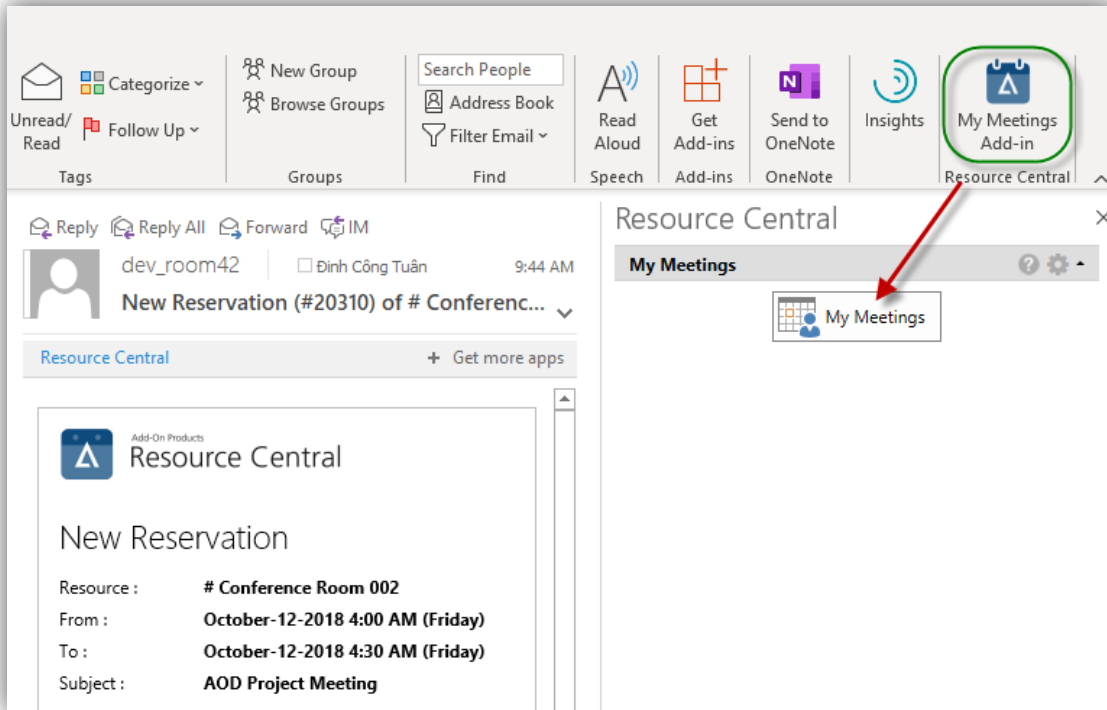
Unread/ Read

Categorize

Follow Up

Tags

New Group

Browse Groups

Groups

Search People

Address Book

Filter Email

Find

Read Aloud

Speech

Get Add-ins

Add-ins

Send to OneNote

OneNote

Insights

My Meetings Add-in

Resource Central

Reply Reply All Forward IM

dev_room42

Đinh Công Tuân

9:44 AM

New Reservation (#20310) of # Conferenc...

Resource Central

+ Get more apps

Add-On Products
Resource Central

New Reservation

| | |
|---|---|
| Resource : | # Conference Room 002 |
| From : | October-12-2018 4:00 AM (Friday) |
| To : | October-12-2018 4:30 AM (Friday) |
| Subject : | AOD Project Meeting |

Resource Central

My Meetings

My Meetings